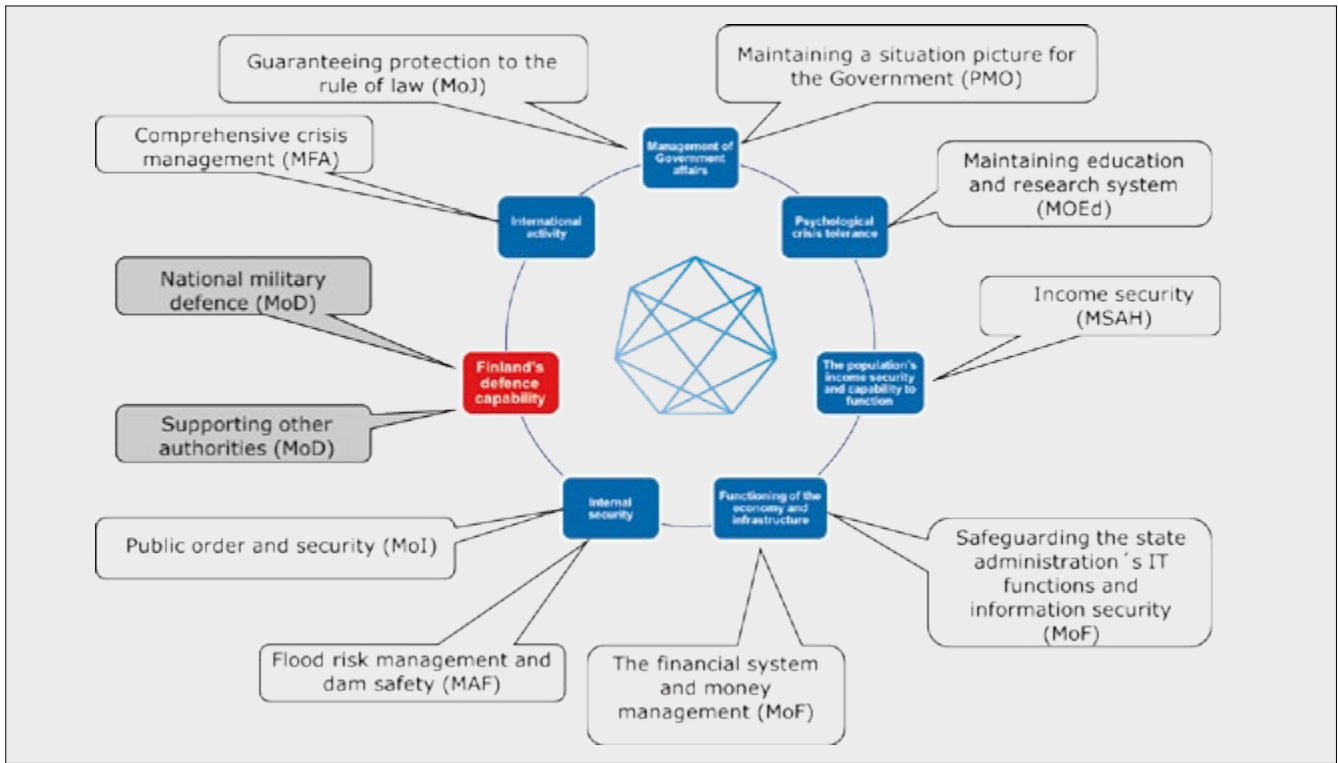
Guaranteeing protection to the rule of law (MoJ)

Maintaining a situation picture for the Government (PMO)

Comprehensive crisis management (MFA)

Management of Government affairs

Maintaining education and research system (MOEd)

International activity

Psychological crisis tolerance

National military defence (MoD)

Income security (MSAH)

Finland's defence capability

The population's income security and capability to function

Supporting other authorities (MoD)

Internal security

Functioning of the economy and infrastructure

Public order and security (MoI)

Safeguarding the state administration´s IT functions and information security (MoF)

Flood risk management and dam safety (MAF)

The financial system and money management (MoF)